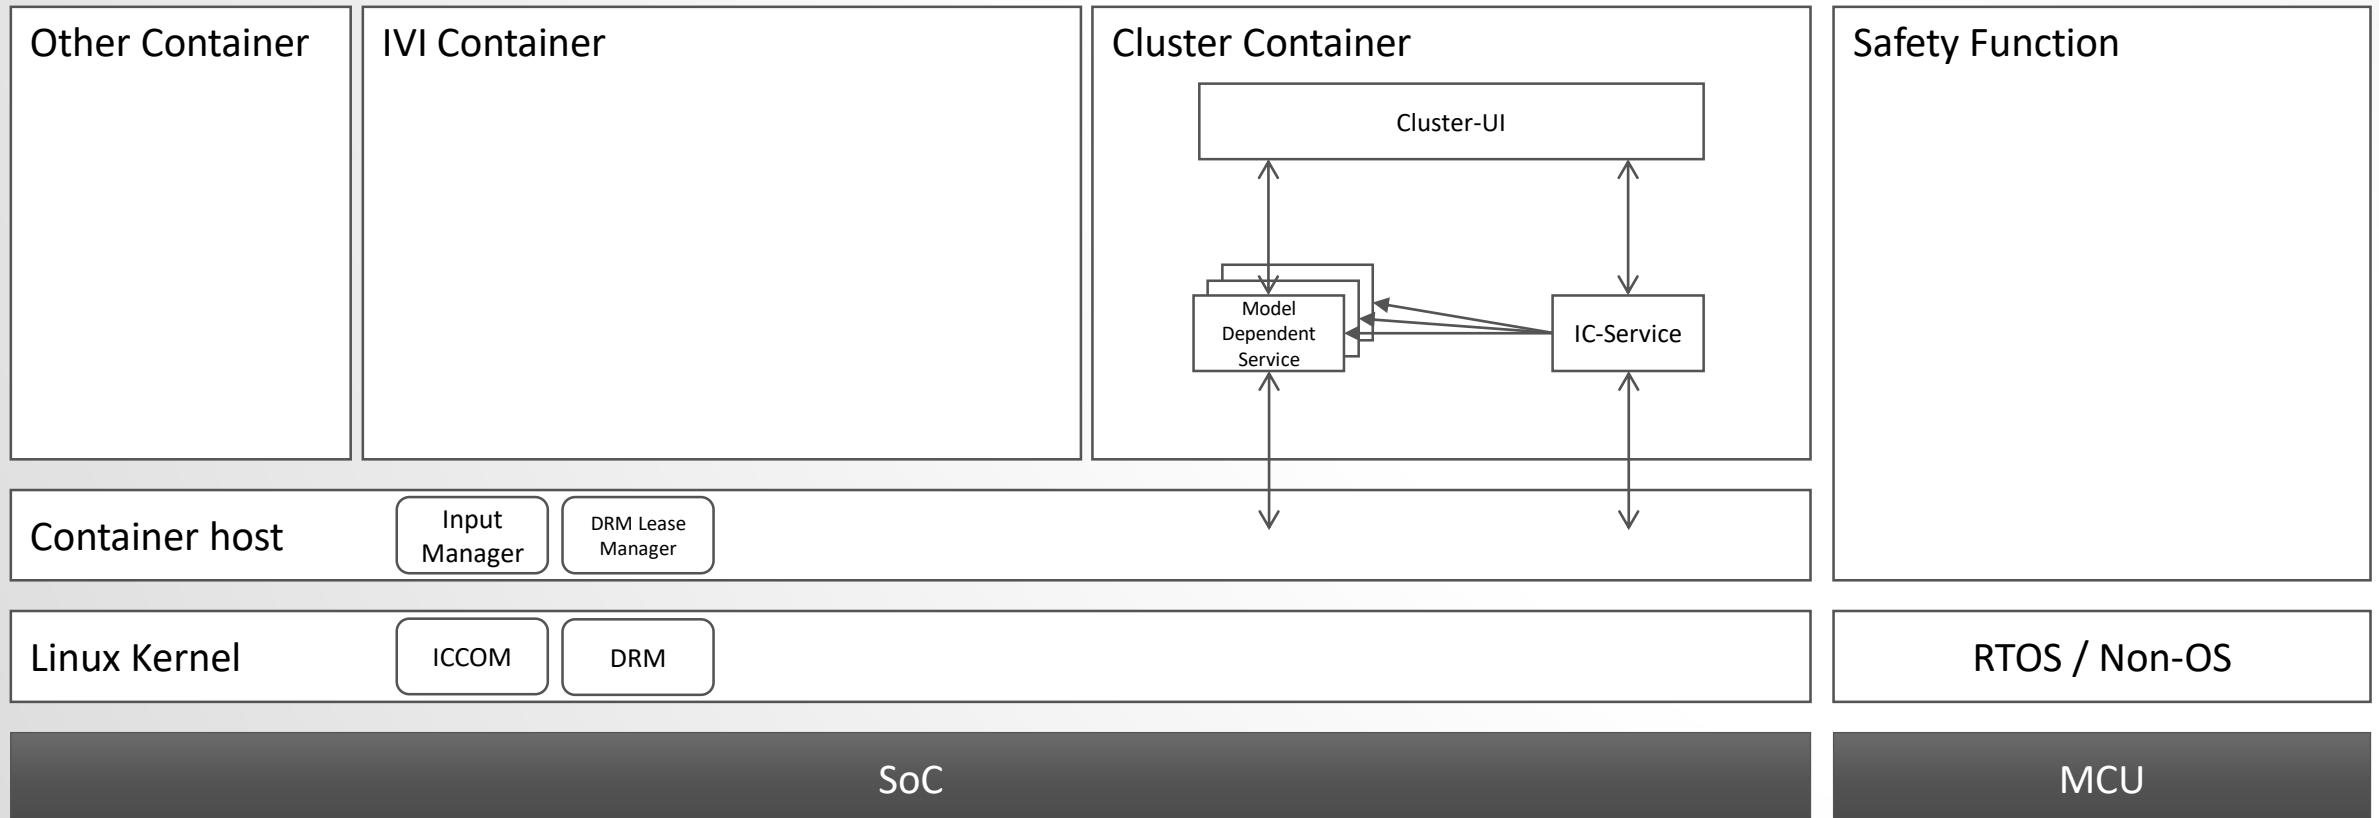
Other Container

IVI Container

Cluster Container

Cluster-UI

Model Dependent Service

IC-Service

Safety Function

Container host

Input Manager

DRM Lease Manager

Linux Kernel

ICCOM

DRM

RTOS / Non-OS

SoC

MCU